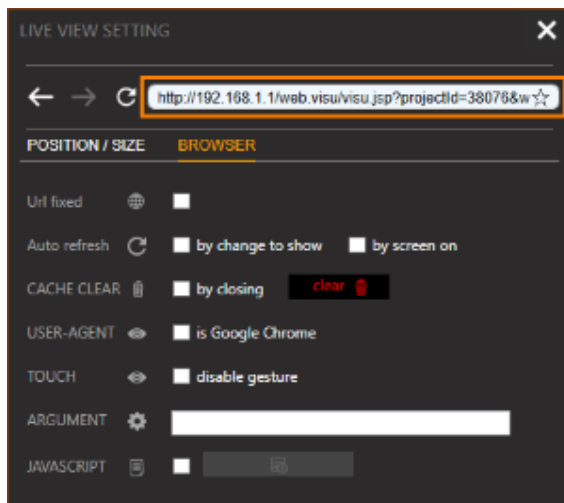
LIVE VIEW SETTING

http://192.168.1.1/web.visu/visu.jsp?projectId=38076&w

POSITION / SIZE BROWSER

Url fixed

Auto refresh by change to show by screen on

CACHE CLEAR by closing clear

USER-AGENT is Google Chrome

TOUCH disable gesture

ARGUMENT

JAVASCRIPT